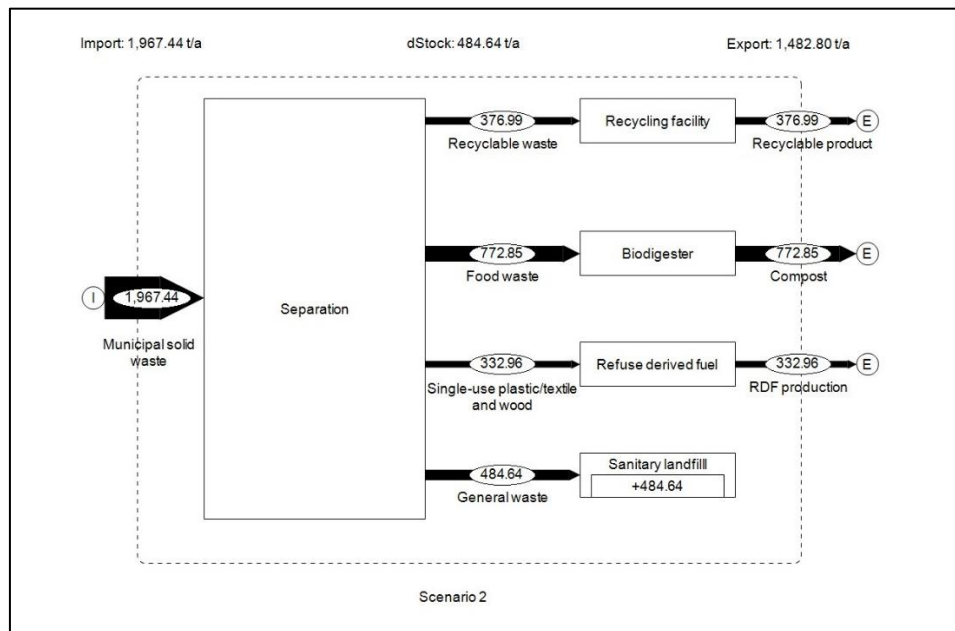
Import: 1,967.44 t/a

dStock: 484.64 t/a

Export: 1,482.80 t/a

I

1,967.44

Municipal solid waste

Separation

376.99

Recyclable waste

Recycling facility

376.99

E

Recyclable product

772.85

Food waste

Biodigester

772.85

E

Compost

332.96

Single-use plastic/textile and wood

Refuse derived fuel

332.96

E

RDF production

484.64

General waste

Sanitary landfill

+484.64

Scenario 2